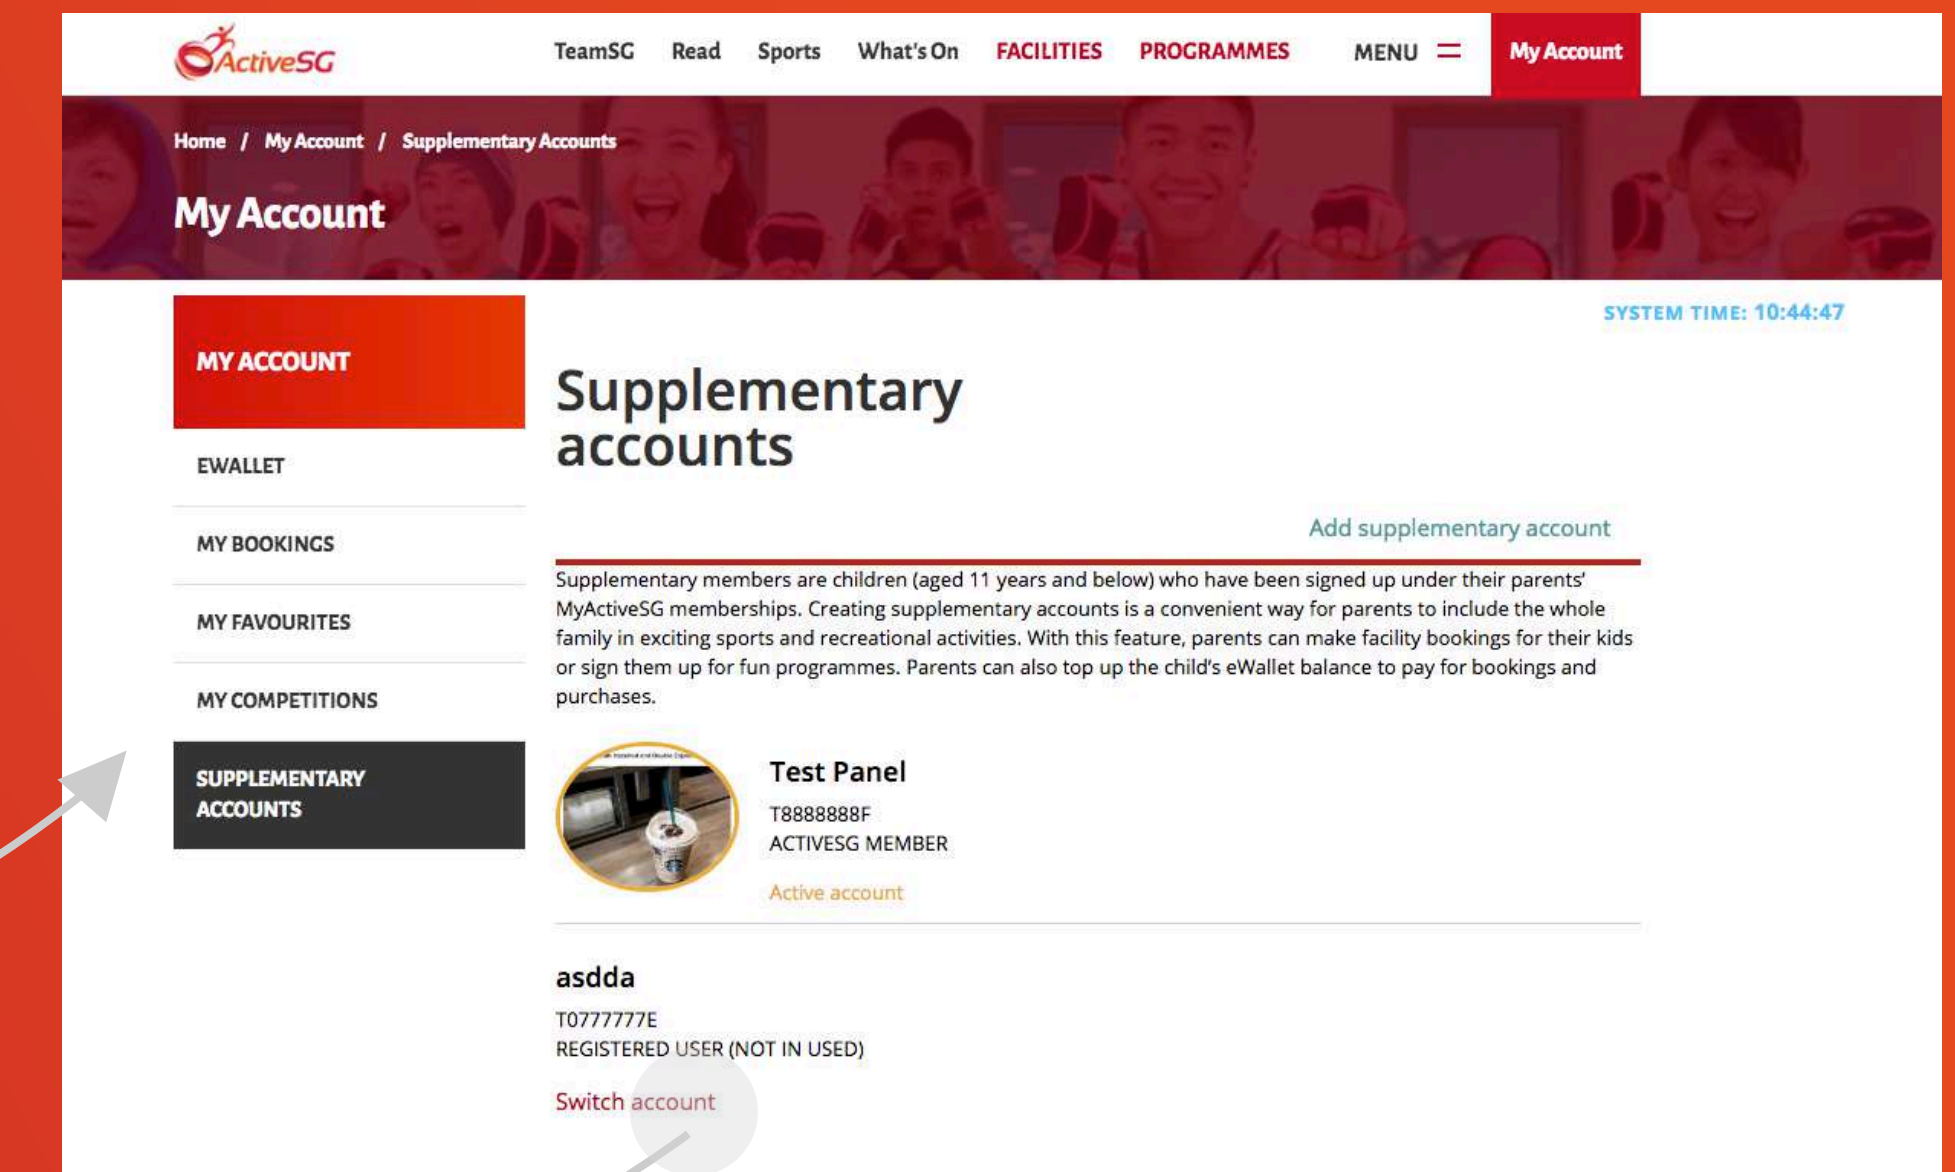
ActiveSG

TeamSG Read Sports What's On FACILITIES PROGRAMMES MENU My Account

Home / My Account / Supplementary Accounts

My Account

MY ACCOUNT

EWALLET

MY BOOKINGS

MY FAVOURITES

MY COMPETITIONS

SUPPLEMENTARY ACCOUNTS

SYSTEM TIME: 10:44:47

Supplementary accounts

Add supplementary account

Supplementary members are children (aged 11 years and below) who have been signed up under their parents' MyActiveSG memberships. Creating supplementary accounts is a convenient way for parents to include the whole family in exciting sports and recreational activities. With this feature, parents can make facility bookings for their kids or sign them up for fun programmes. Parents can also top up the child's eWallet balance to pay for bookings and purchases.

Test Panel
T8888888F
ACTIVESG MEMBER
Active account

asdda
T0777777E
REGISTERED USER (NOT IN USED)
Switch account